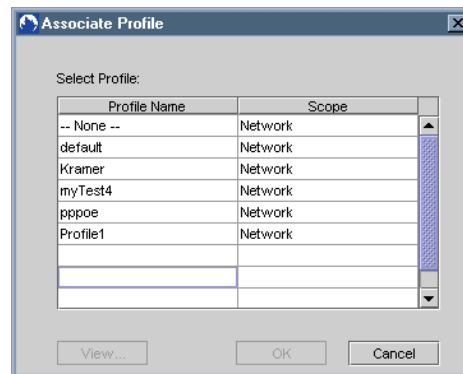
Associate Profile

Select Profile:

| Profile Name | Scope |
|---|---|
| -- None -- | Network |
| default | Network |
| Kramer | Network |
| myTest4 | Network |
| pppoe | Network |
| Profile1 | Network |
| | |
| | |
| | |

View...

OK

Cancel